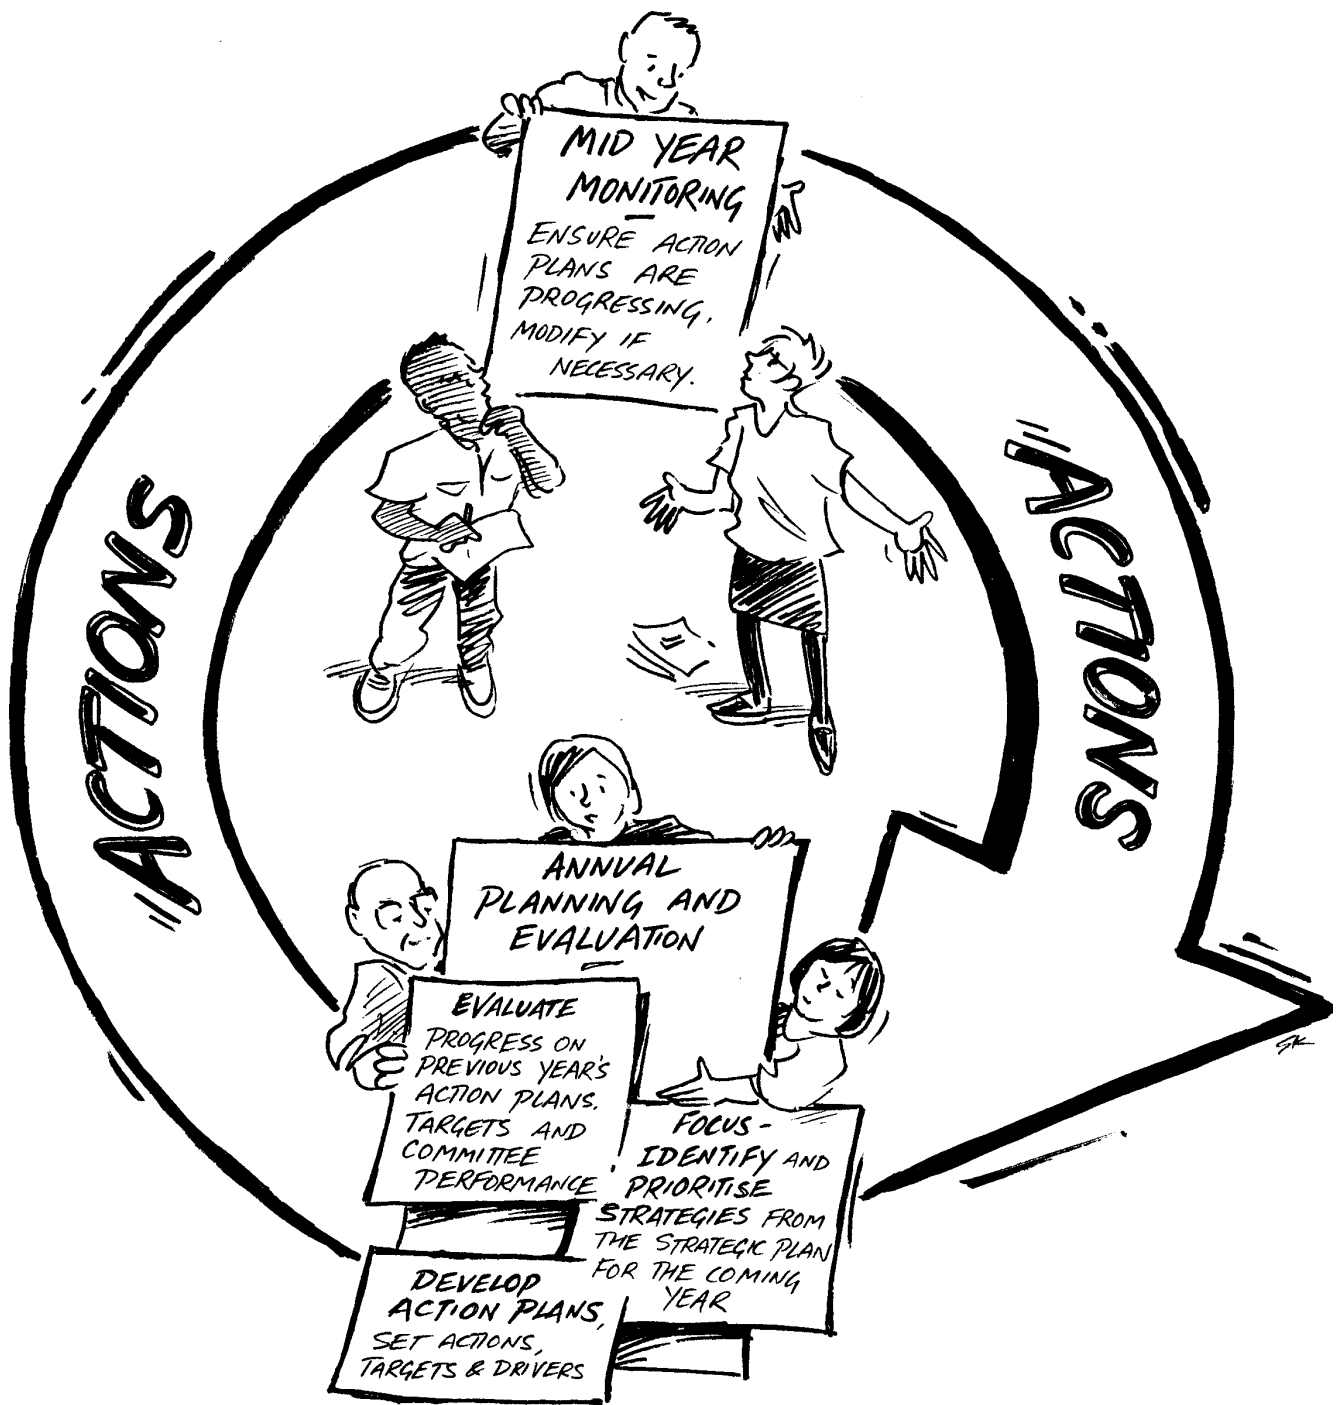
MID YEAR MONITORING

ENSURE ACTION PLANS ARE PROGRESSING, MODIFY IF NECESSARY.

ACTIONS

ACTIONS

ANNUAL PLANNING AND EVALUATION

EVALUATE

PROGRESS ON PREVIOUS YEAR'S ACTION PLANS, TARGETS AND COMMITTEE PERFORMANCE

FOCUS - IDENTIFY AND PRIORITISE STRATEGIES FROM THE STRATEGIC PLAN FOR THE COMING YEAR

DEVELOP ACTION PLANS,

SET ACTIONS, TARGETS & DRIVERS

SK